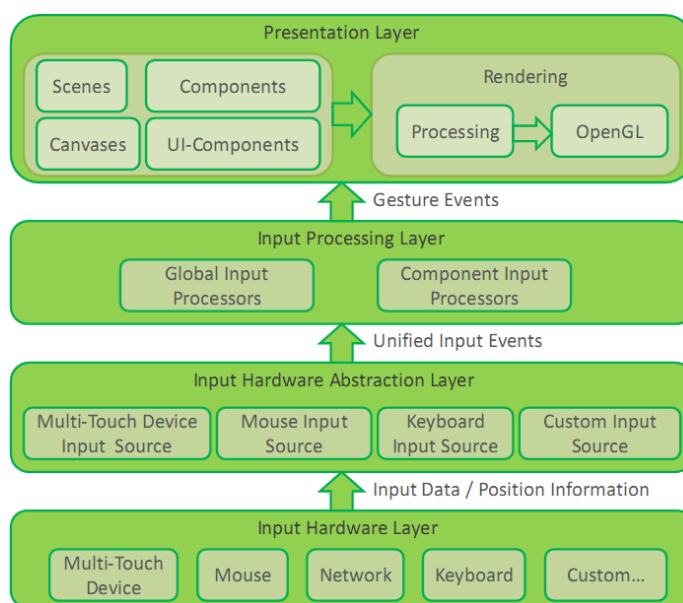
Presentation Layer

Scenes

Components

Canvases

UI-Components

Rendering

Processing

OpenGL

Gesture Events

Input Processing Layer

Global Input Processors

Component Input Processors

Unified Input Events

Input Hardware Abstraction Layer

Multi-Touch Device Input Source

Mouse Input Source

Keyboard Input Source

Custom Input Source

Input Data / Position Information

Input Hardware Layer

Multi-Touch Device

Mouse

Network

Keyboard

Custom...